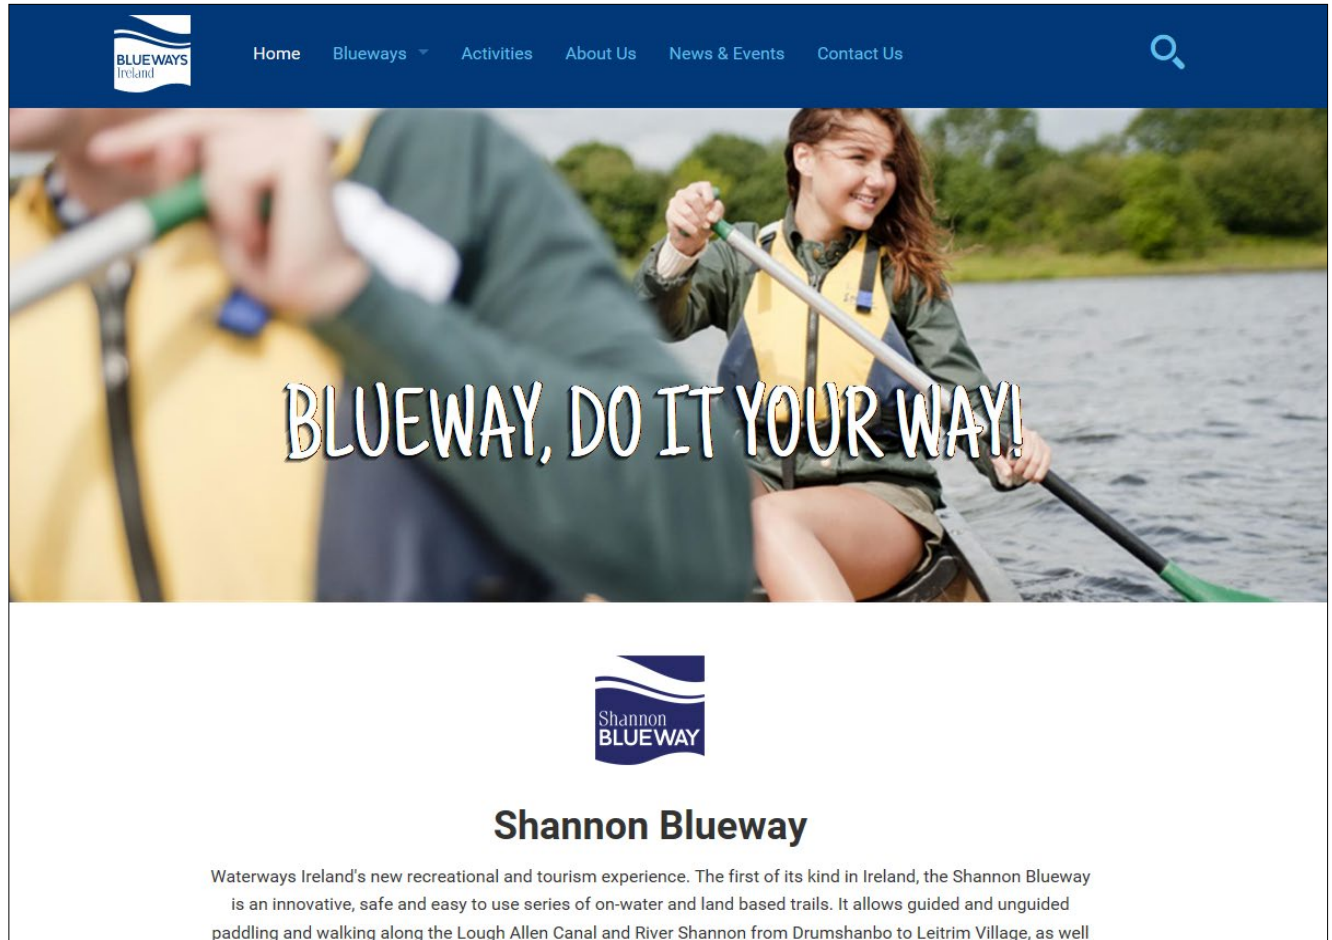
BLUEWAYS Ireland

Home Blueways Activities About Us News & Events Contact Us

BLUEWAY, DO IT YOUR WAY!

Shannon BLUEWAY

Shannon Blueway

Waterways Ireland's new recreational and tourism experience. The first of its kind in Ireland, the Shannon Blueway is an innovative, safe and easy to use series of on-water and land based trails. It allows guided and unguided paddling and walking along the Lough Allen Canal and River Shannon from Drumshanbo to Leitrim Village, as well